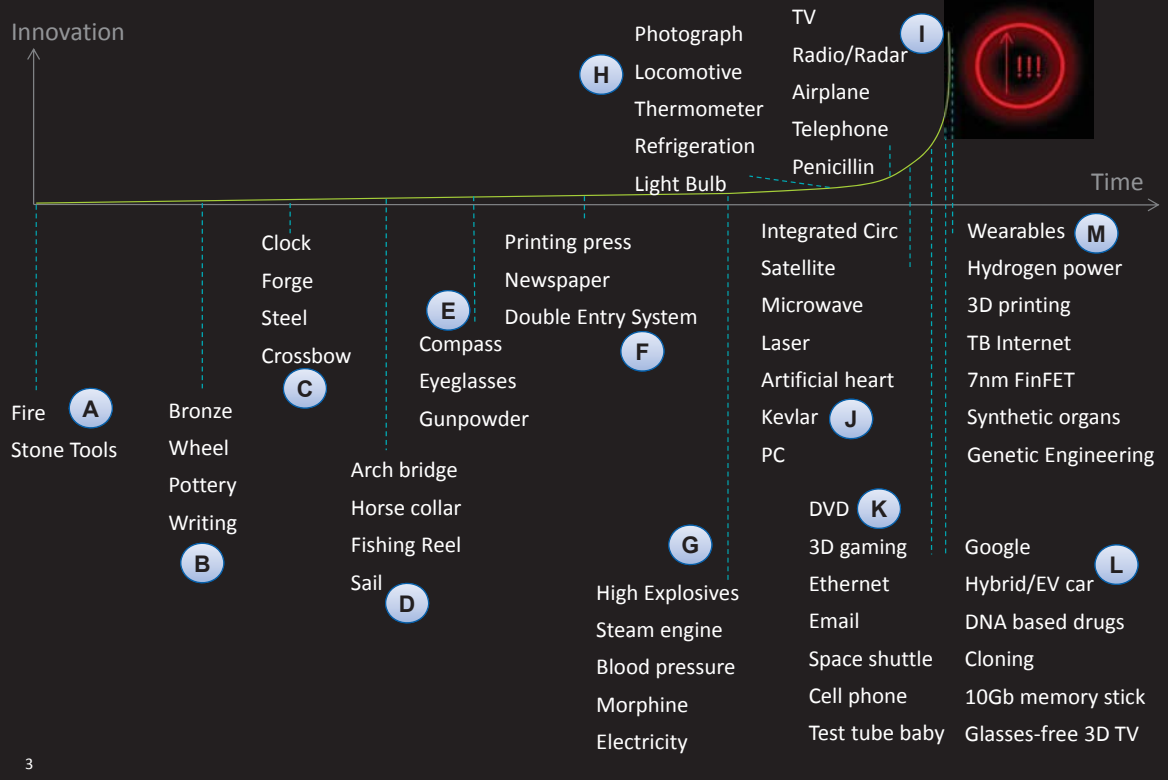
Innovation

Time

Photograph
H Locomotive
Thermometer
Refrigeration
Light Bulb

TV
I
Radio/Radar
Airplane
Telephone
Penicillin

!!!

Fire A
Stone Tools

Bronze
Wheel
Pottery
Writing
B

Clock
Forge
Steel
Crossbow
C

Arch bridge
Horse collar
Fishing Reel
Sail D

E
Compass
Eyeglasses
Gunpowder

Printing press
Newspaper
Double Entry System
F

G
High Explosives
Steam engine
Blood pressure
Morphine
Electricity

Integrated Circ
Satellite
Microwave
Laser
Artificial heart
Kevlar J
PC

DVD K
3D gaming
Ethernet
Email
Space shuttle
Cell phone
Test tube baby

Wearables M
Hydrogen power
3D printing
TB Internet
7nm FinFET
Synthetic organs
Genetic Engineering

Google
Hybrid/EV car L
DNA based drugs
Cloning
10Gb memory stick
Glasses-free 3D TV

3